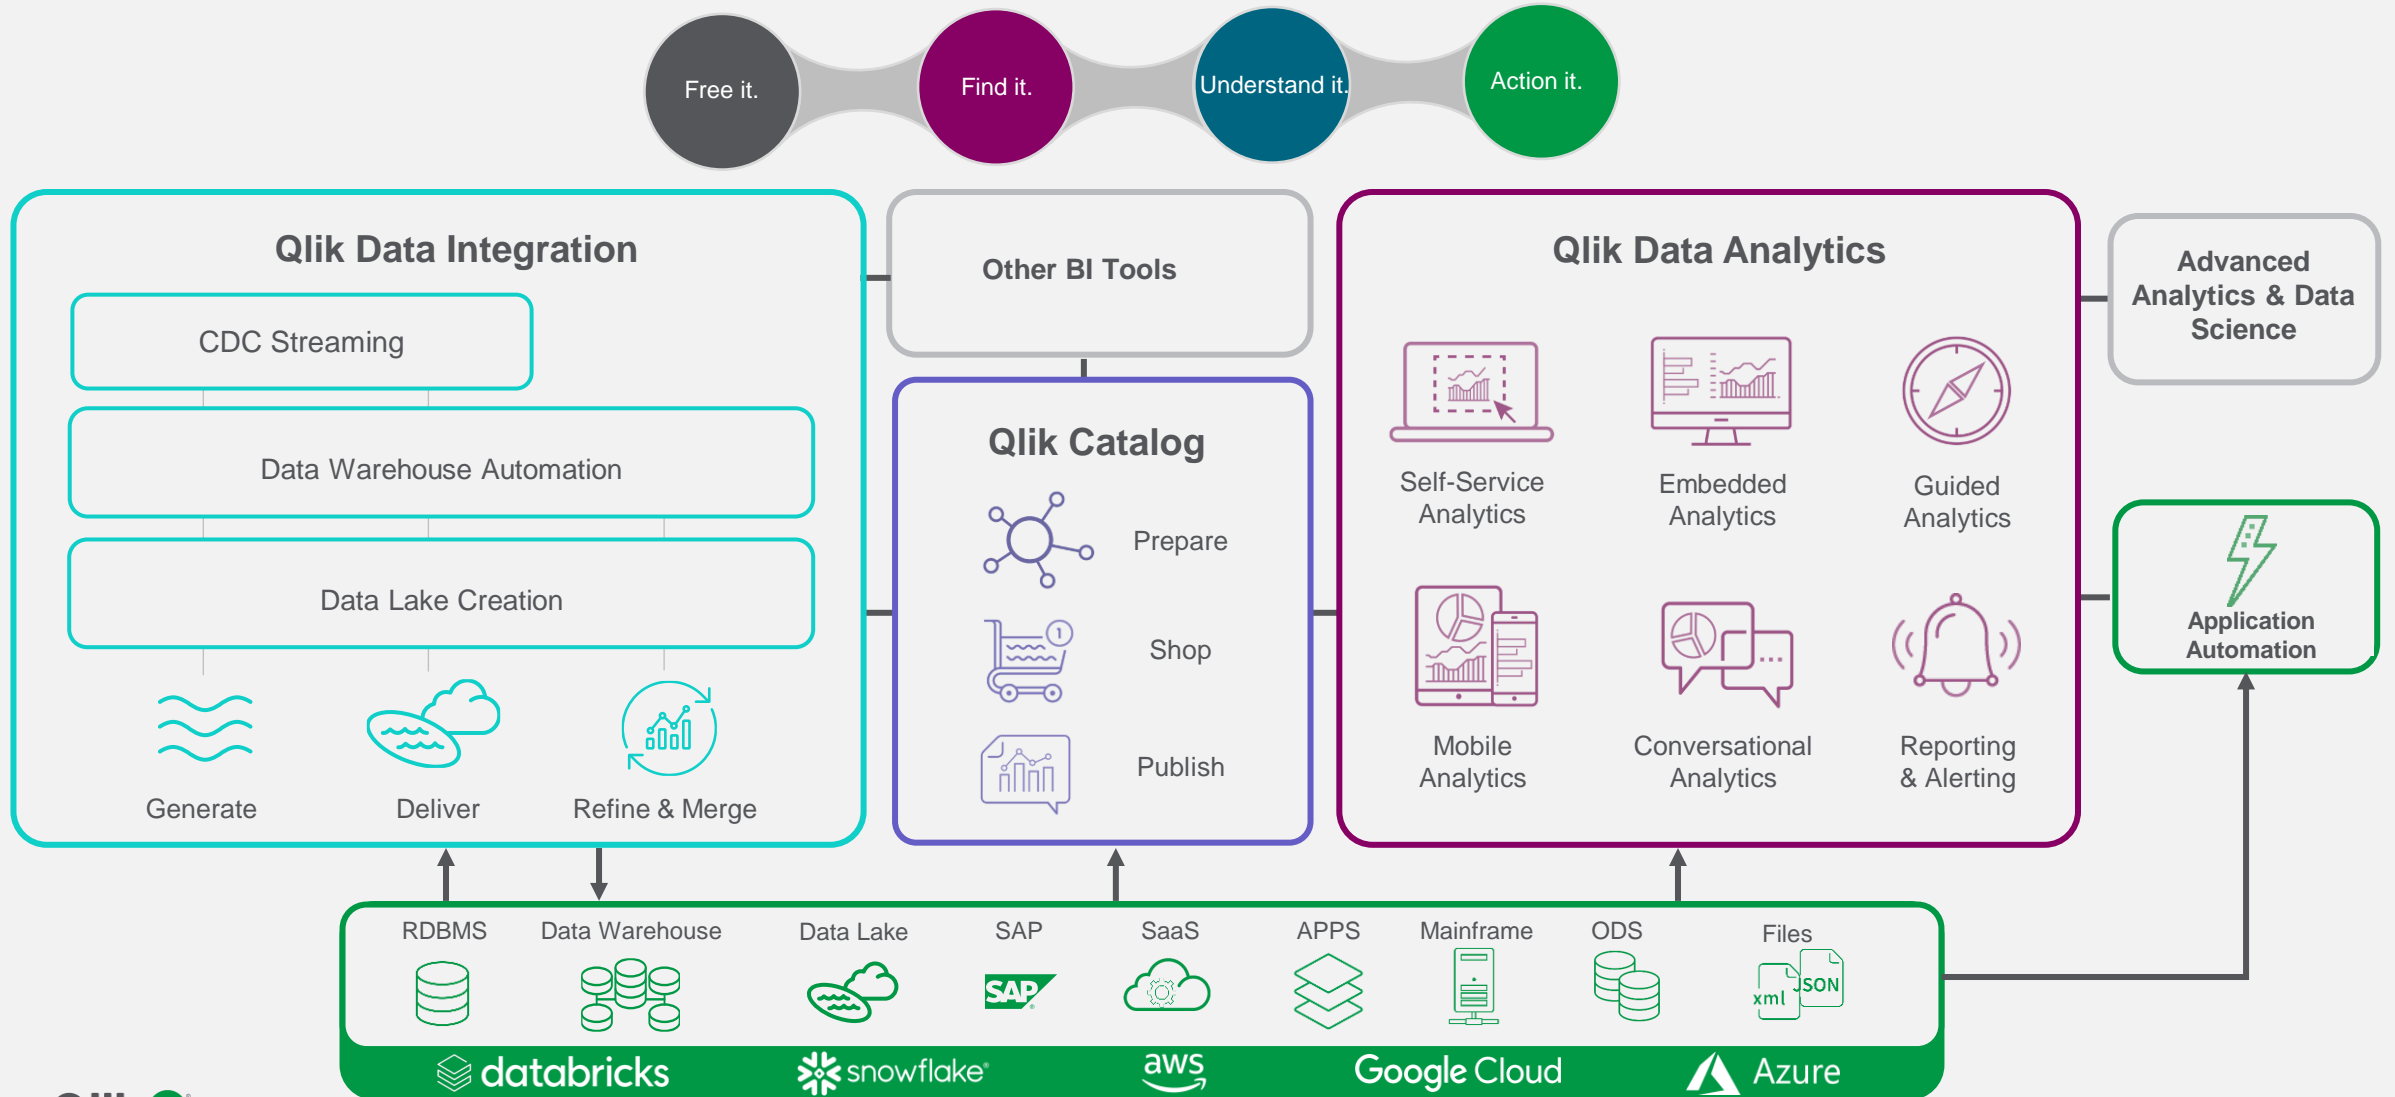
Free it.

Find it.

Understand it.

Action it.

Qlik Data Integration

CDC Streaming

Data Warehouse Automation

Data Lake Creation

Generate

Deliver

Refine & Merge

Other BI Tools

Qlik Catalog

Prepare

Shop

Publish

Qlik Data Analytics

Self-Service Analytics

Embedded Analytics

Guided Analytics

Mobile Analytics

Conversational Analytics

Reporting & Alerting

Advanced Analytics & Data Science

Application Automation

RDBMS

Data Warehouse

Data Lake

SAP

SaaS

APPS

Mainframe

ODS

Files

SAP

xml

JSON

databricks

snowflake

aws

Google Cloud

Azure